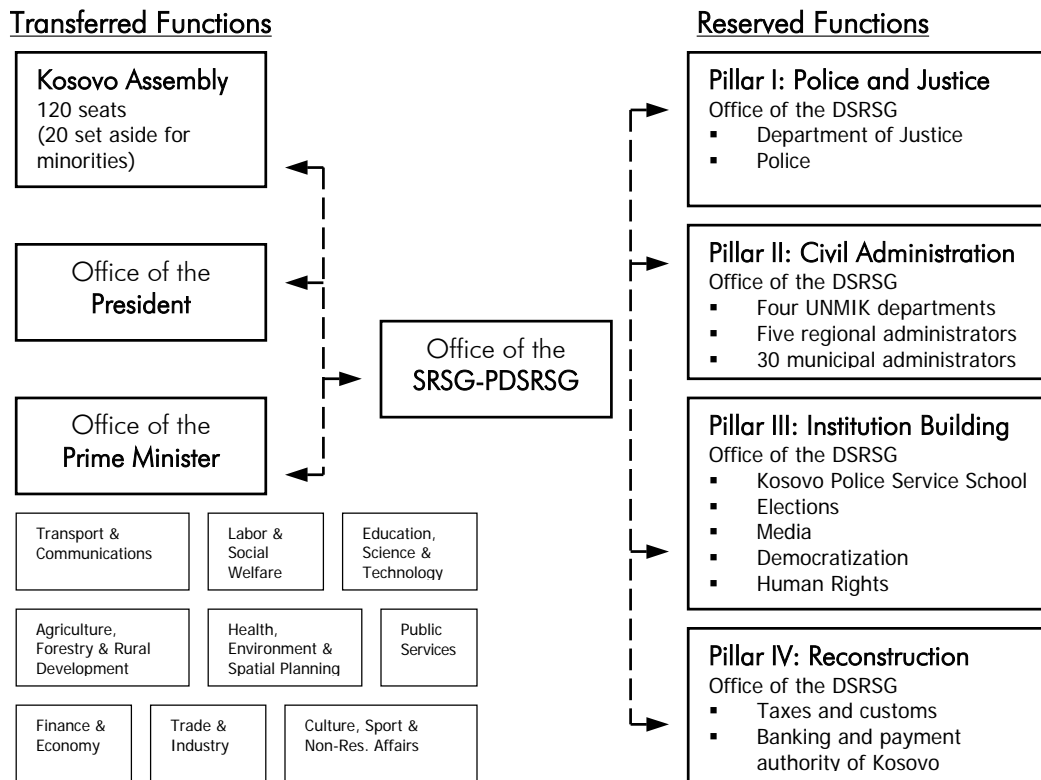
Transferred Functions

Kosovo Assembly
120 seats
(20 set aside for minorities)

Office of the
President

Office of the
Prime Minister

Transport & Communications

Labor & Social Welfare

Education, Science & Technology

Agriculture, Forestry & Rural Development

Health, Environment & Spatial Planning

Public Services

Finance & Economy

Trade & Industry

Culture, Sport & Non-Res. Affairs

Office of the
SRSG-PDSRSG

Reserved Functions

Pillar I: Police and Justice
Office of the DSRSG
- Department of Justice
- Police

Pillar II: Civil Administration
Office of the DSRSG
- Four UNMIK departments
- Five regional administrators
- 30 municipal administrators

Pillar III: Institution Building
Office of the DSRSG
- Kosovo Police Service School
- Elections
- Media
- Democratization
- Human Rights

Pillar IV: Reconstruction
Office of the DSRSG
- Taxes and customs
- Banking and payment authority of Kosovo